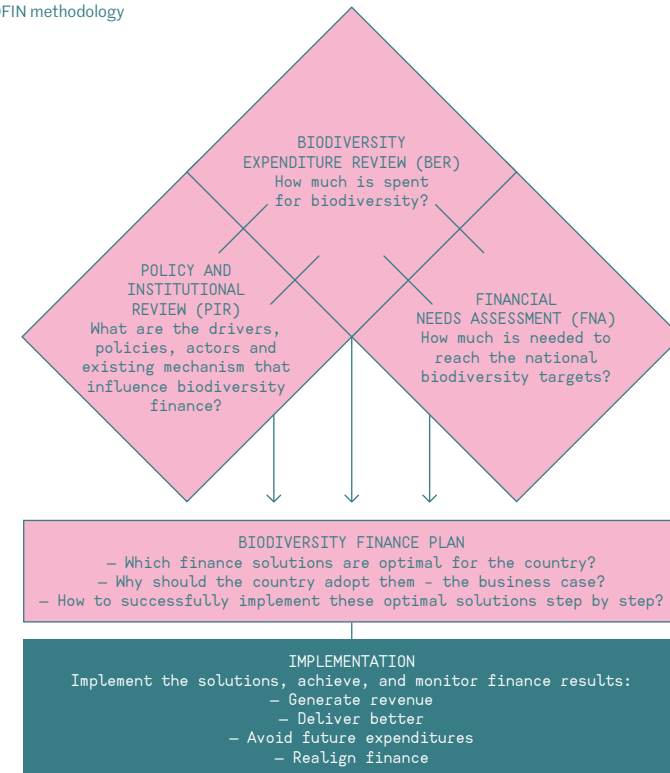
FIN methodology

BIODIVERSITY EXPENDITURE REVIEW (BER)
How much is spent for biodiversity?

POLICY AND INSTITUTIONAL REVIEW (PIR)
What are the drivers, policies, actors and existing mechanism that influence biodiversity finance?

FINANCIAL NEEDS ASSESSMENT (FNA)
How much is needed to reach the national biodiversity targets?

BIODIVERSITY FINANCE PLAN
– Which finance solutions are optimal for the country?
– Why should the country adopt them - the business case?
– How to successfully implement these optimal solutions step by step?

IMPLEMENTATION
Implement the solutions, achieve, and monitor finance results:
– Generate revenue
– Deliver better
– Avoid future expenditures
– Realign finance